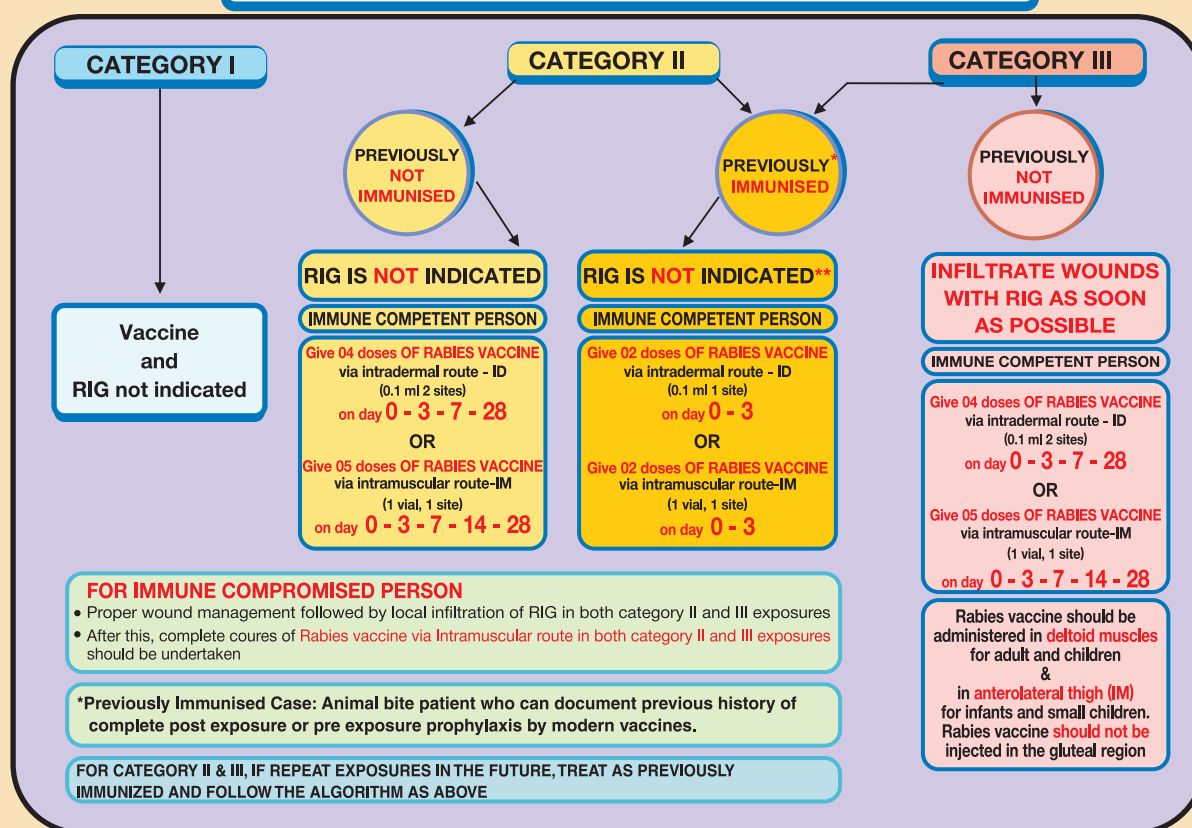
CATEGORY I

CATEGORY II

CATEGORY III

Vaccine and RIG not indicated

PREVIOUSLY NOT IMMUNISED

PREVIOUSLY* IMMUNISED

PREVIOUSLY NOT IMMUNISED

RIG IS NOT INDICATED

IMMUNE COMPETENT PERSON

Give 04 doses OF RABIES VACCINE via intradermal route - ID (0.1 ml 2 sites) on day 0 - 3 - 7 - 28

OR

Give 05 doses OF RABIES VACCINE via intramuscular route-IM (1 vial, 1 site) on day 0 - 3 - 7 - 14 - 28

RIG IS NOT INDICATED**

IMMUNE COMPETENT PERSON

Give 02 doses OF RABIES VACCINE via intradermal route - ID (0.1 ml 1 site) on day 0 - 3

OR

Give 02 doses OF RABIES VACCINE via intramuscular route-IM (1 vial, 1 site) on day 0 - 3

INFILTRATE WOUNDS WITH RIG AS SOON AS POSSIBLE

IMMUNE COMPETENT PERSON

Give 04 doses OF RABIES VACCINE via intradermal route - ID (0.1 ml 2 sites) on day 0 - 3 - 7 - 28

OR

Give 05 doses OF RABIES VACCINE via intramuscular route-IM (1 vial, 1 site) on day 0 - 3 - 7 - 14 - 28

Rabies vaccine should be administered in deltoid muscles for adult and children & in anterolateral thigh (IM) for infants and small children. Rabies vaccine should not be injected in the gluteal region

FOR IMMUNE COMPROMISED PERSON
• Proper wound management followed by local infiltration of RIG in both category II and III exposures
• After this, complete coures of Rabies vaccine via Intramuscular route in both category II and III exposures should be undertaken

*Previously Immunised Case: Animal bite patient who can document previous history of complete post exposure or pre exposure prophylaxis by modern vaccines.

FOR CATEGORY II & III, IF REPEAT EXPOSURES IN THE FUTURE, TREAT AS PREVIOUSLY IMMUNIZED AND FOLLOW THE ALGORITHM AS ABOVE